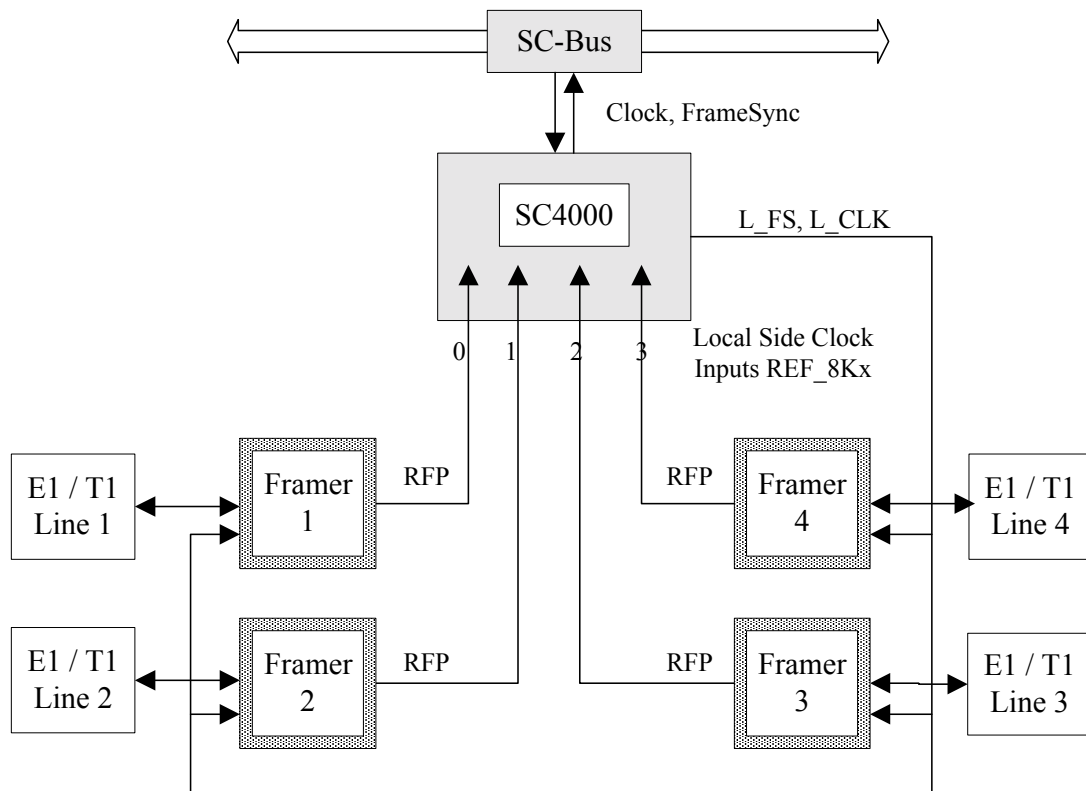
SC-Bus

Clock, FrameSync

SC4000

L_FS, L_CLK

0 1 2 3

Local Side Clock Inputs REF_8Kx

E1 / T1 Line 1

Framer 1

RFP

RFP

Framer 4

E1 / T1 Line 4

E1 / T1 Line 2

Framer 2

RFP

RFP

Framer 3

E1 / T1 Line 3